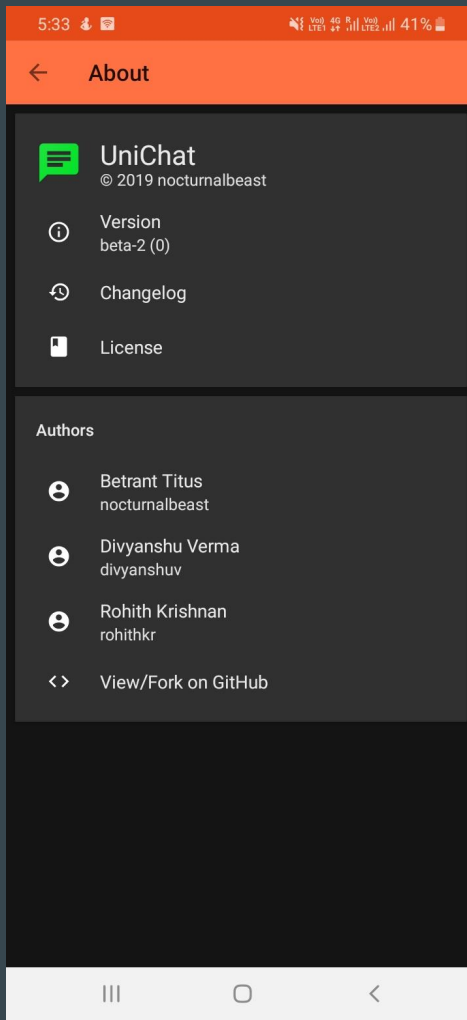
5:33 Vo)) LTE1 4G R Vo)) LTE2 41%

About

UniChat
© 2019 nocturnalbeast

Version
beta-2 (0)

Changelog

License

Authors

Betrant Titus
nocturnalbeast

Divyanshu Verma
divyanshuv

Rohith Krishnan
rohithkr

View/Fork on GitHub